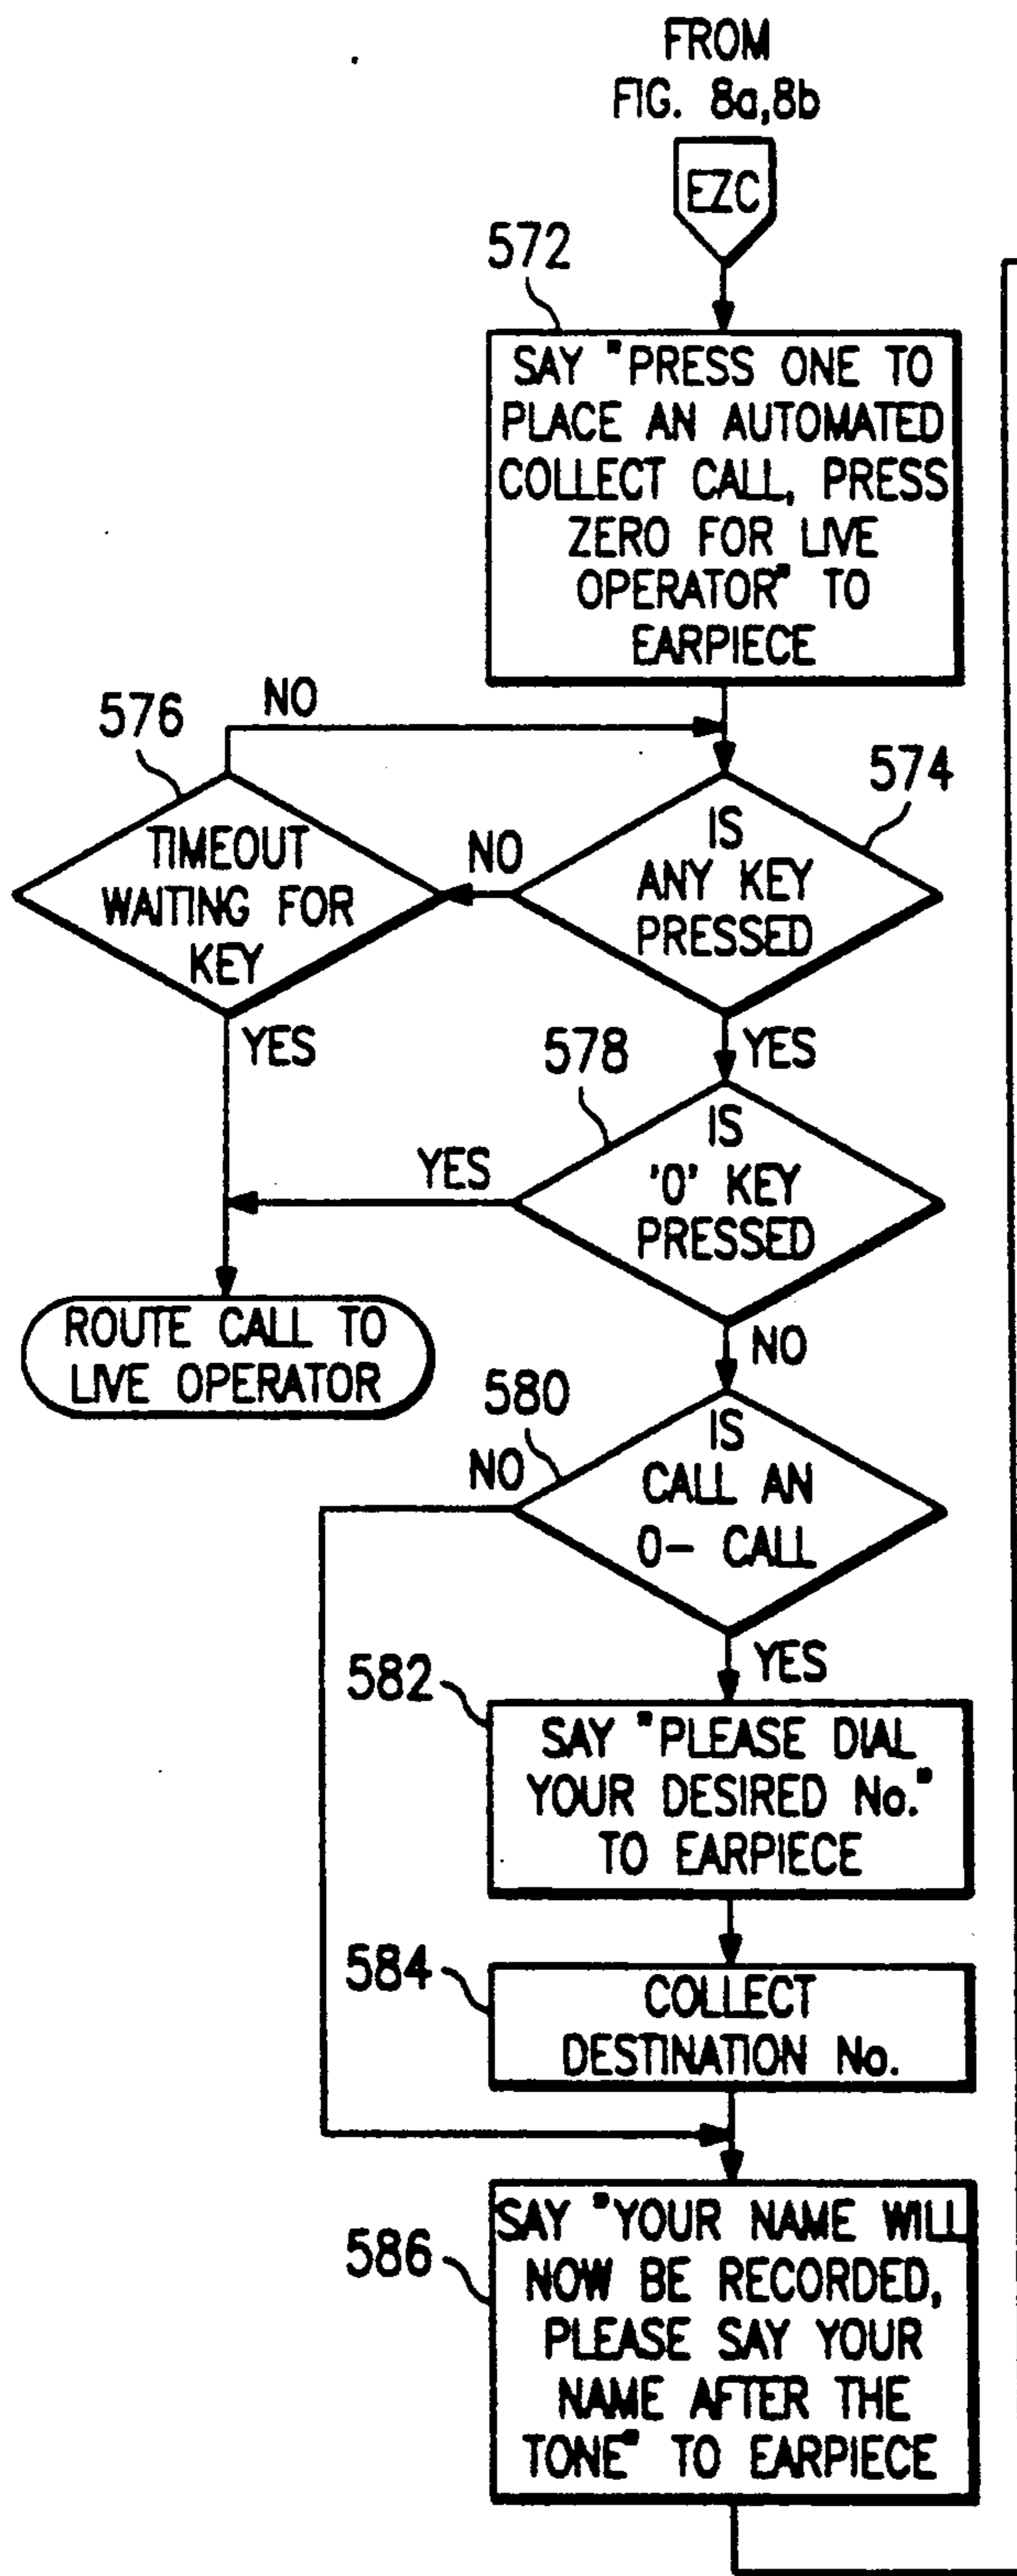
FROM
FIG. 8a,8b

EZC

572

SAY "PRESS ONE TO PLACE AN AUTOMATED COLLECT CALL, PRESS ZERO FOR LIVE OPERATOR" TO EARPIECE

576

NO

574

TIMEOUT WAITING FOR KEY

NO

IS ANY KEY PRESSED

YES

578

YES

IS '0' KEY PRESSED

YES

ROUTE CALL TO LIVE OPERATOR

NO

580

NO

IS CALL AN 0- CALL

YES

582

SAY "PLEASE DIAL YOUR DESIRED No." TO EARPIECE

584

COLLECT DESTINATION No.

586

SAY "YOUR NAME WILL NOW BE RECORDED, PLEASE SAY YOUR NAME AFTER THE TONE" TO EARPIECE